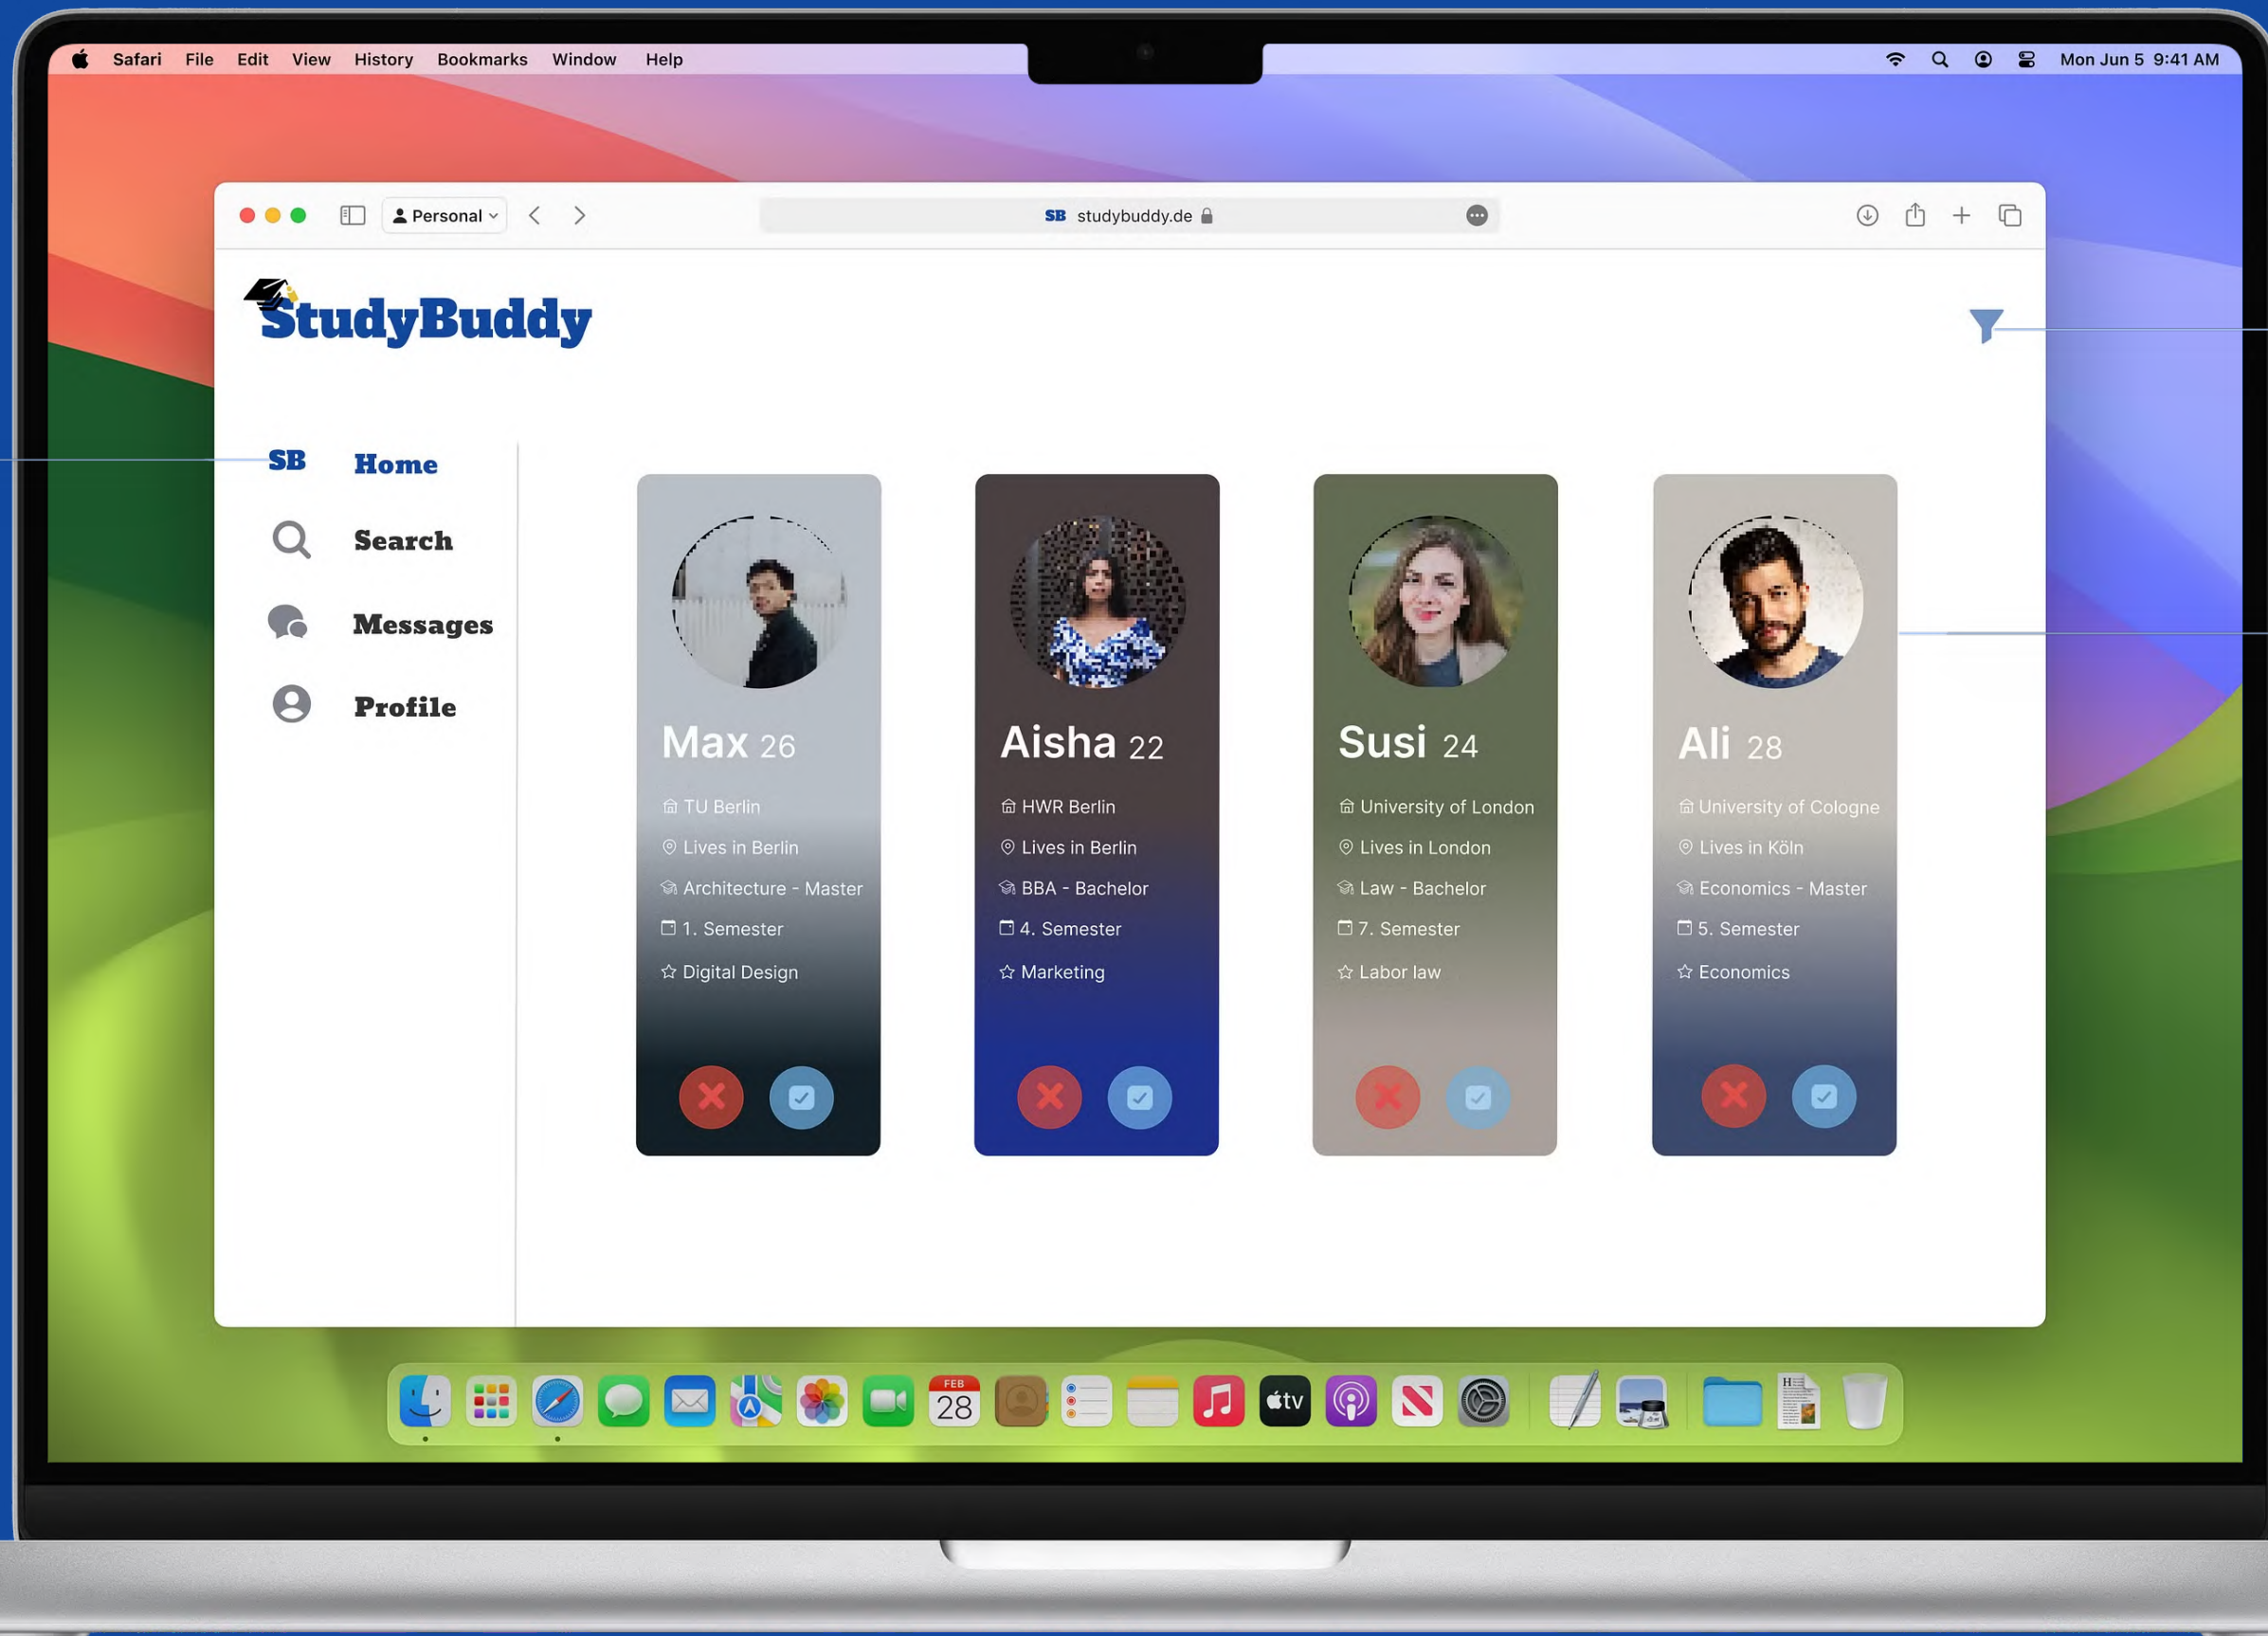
Safari File Edit View History Bookmarks Window Help

Mon Jun 5 9:41 AM

Personal

SB studybuddy.de

StudyBuddy

SB Home

Search

Messages

Profile

Max 26
TU Berlin
Lives in Berlin
Architecture - Master
1. Semester
Digital Design

Aisha 22
HWR Berlin
Lives in Berlin
BBA - Bachelor
4. Semester
Marketing

Susi 24
University of London
Lives in London
Law - Bachelor
7. Semester
Labor law

Ali 28
University of Cologne
Lives in Köln
Economics - Master
5. Semester
Economics

FEB 28

tv